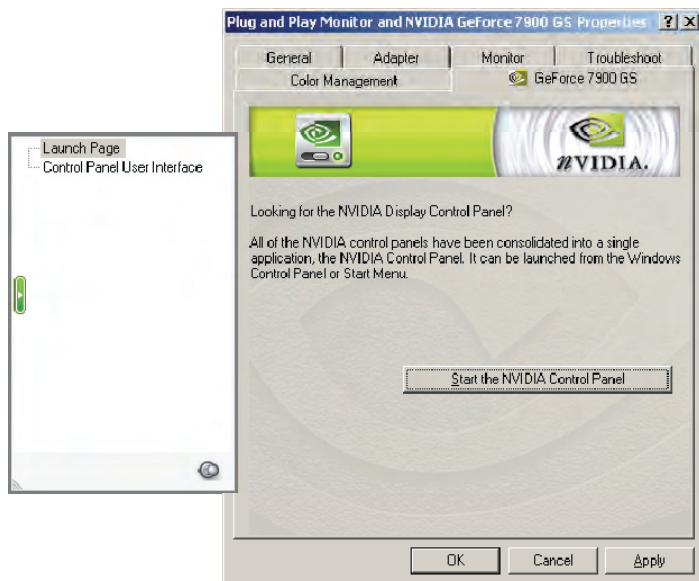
Launch Page
Control Panel User Interface

Plug and Play Monitor and NVIDIA GeForce 7900 GS Properties ? X

General
Adapter
Monitor
Troubleshoot
Color Management
GeForce 7900 GS

NVIDIA.

Looking for the NVIDIA Display Control Panel?

All of the NVIDIA control panels have been consolidated into a single application, the NVIDIA Control Panel. It can be launched from the Windows Control Panel or Start Menu.

Start the NVIDIA Control Panel

OK
Cancel
Apply